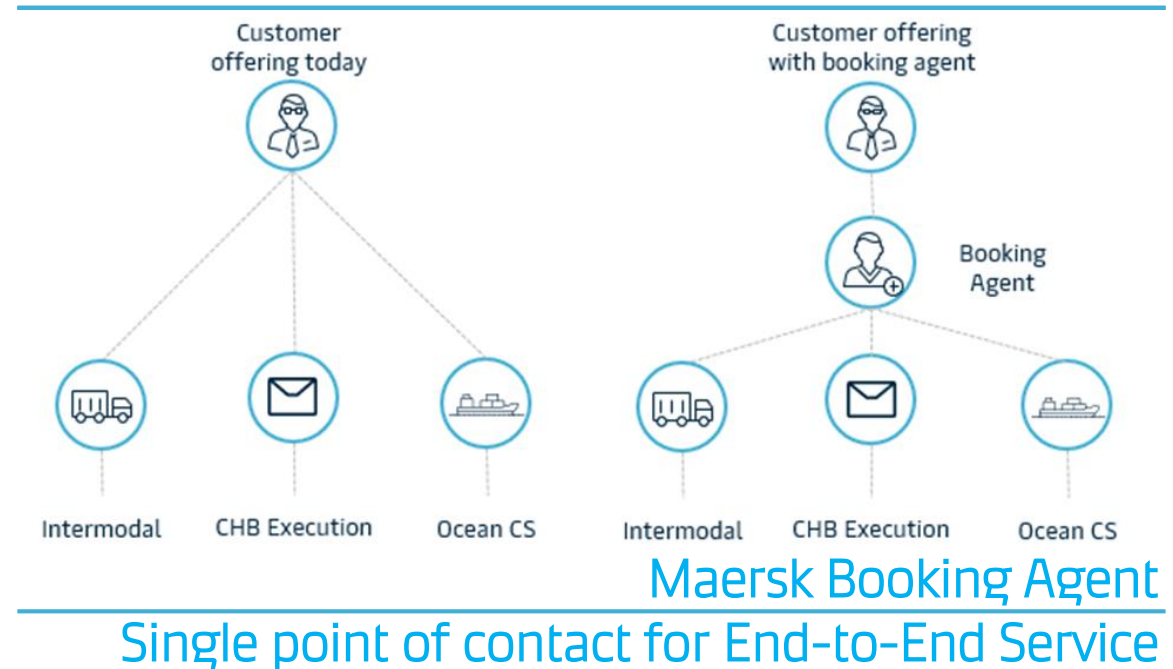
Customer offering today

Intermodal

CHB Execution

Ocean CS

Customer offering with booking agent

Booking Agent

Intermodal

CHB Execution

Ocean CS

Maersk Booking Agent

Single point of contact for End-to-End Service